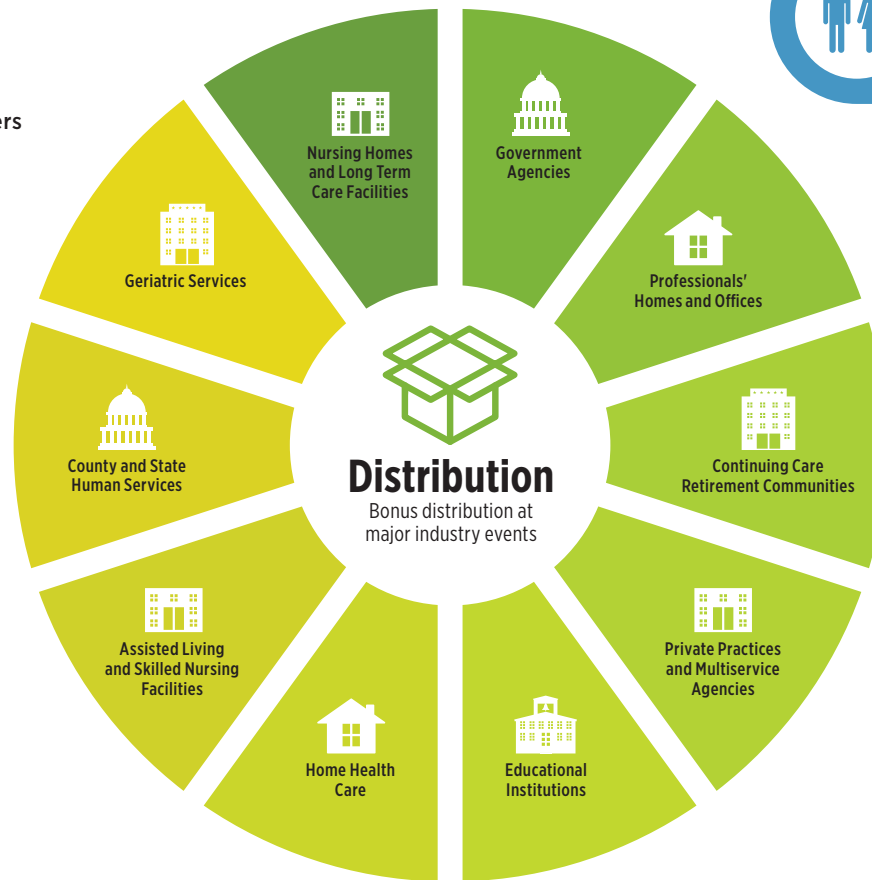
ers

Nursing Homes and Long Term Care Facilities

Government Agencies

Geriatric Services

Professionals' Homes and Offices

County and State Human Services

Distribution
Bonus distribution at major industry events

Continuing Care Retirement Communities

Assisted Living and Skilled Nursing Facilities

Private Practices and Multiservice Agencies

Home Health Care

Educational Institutions